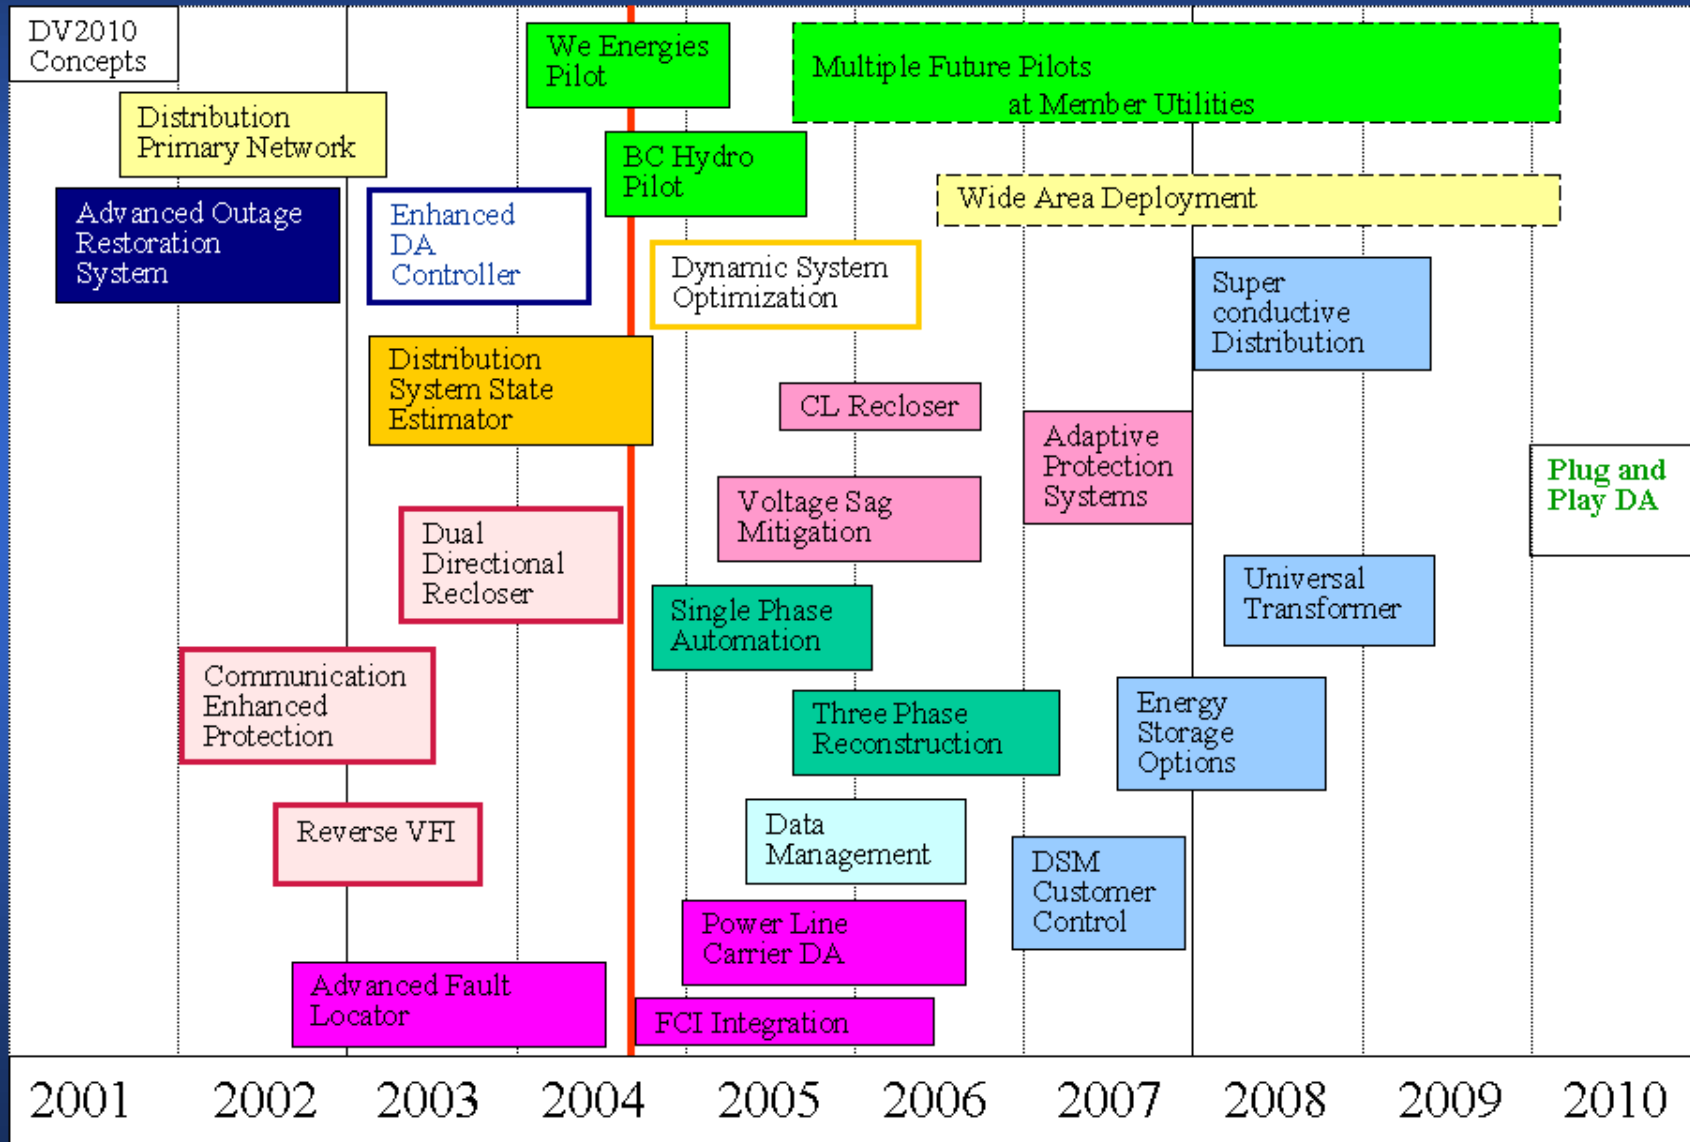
DV2010 Concepts

Distribution Primary Network

Advanced Outage Restoration System

Enhanced DA Controller

We Energies Pilot

BC Hydro Pilot

Multiple Future Pilots at Member Utilities

Wide Area Deployment

Dynamic System Optimization

Super conductive Distribution

Distribution System State Estimator

CL Recloser

Adaptive Protection Systems

Plug and Play DA

Voltage Sag Mitigation

Dual Directional Recloser

Universal Transformer

Single Phase Automation

Communication Enhanced Protection

Three Phase Reconstruction

Energy Storage Options

Reverse VFI

Data Management

DSM Customer Control

Power Line Carrier DA

Advanced Fault Locator

FCI Integration

2001 2002 2003 2004 2005 2006 2007 2008 2009 2010